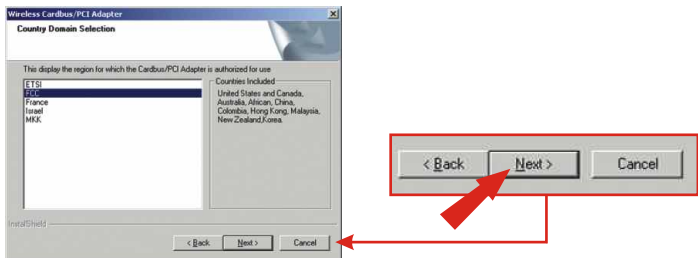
Wireless Cardbus/PCI Adapter

Country Domain Selection

This display the region for which the Cardbus/PCI Adapter is authorized for use

ETSI
FCC
France
Israel
MKK

Countries Included

United States and Canada, Australia, African, China, Colombia, Hong Kong, Malaysia, New Zealand,Korea.

InstallShield

< Back
Next >
Cancel

< Back
Next >
Cancel